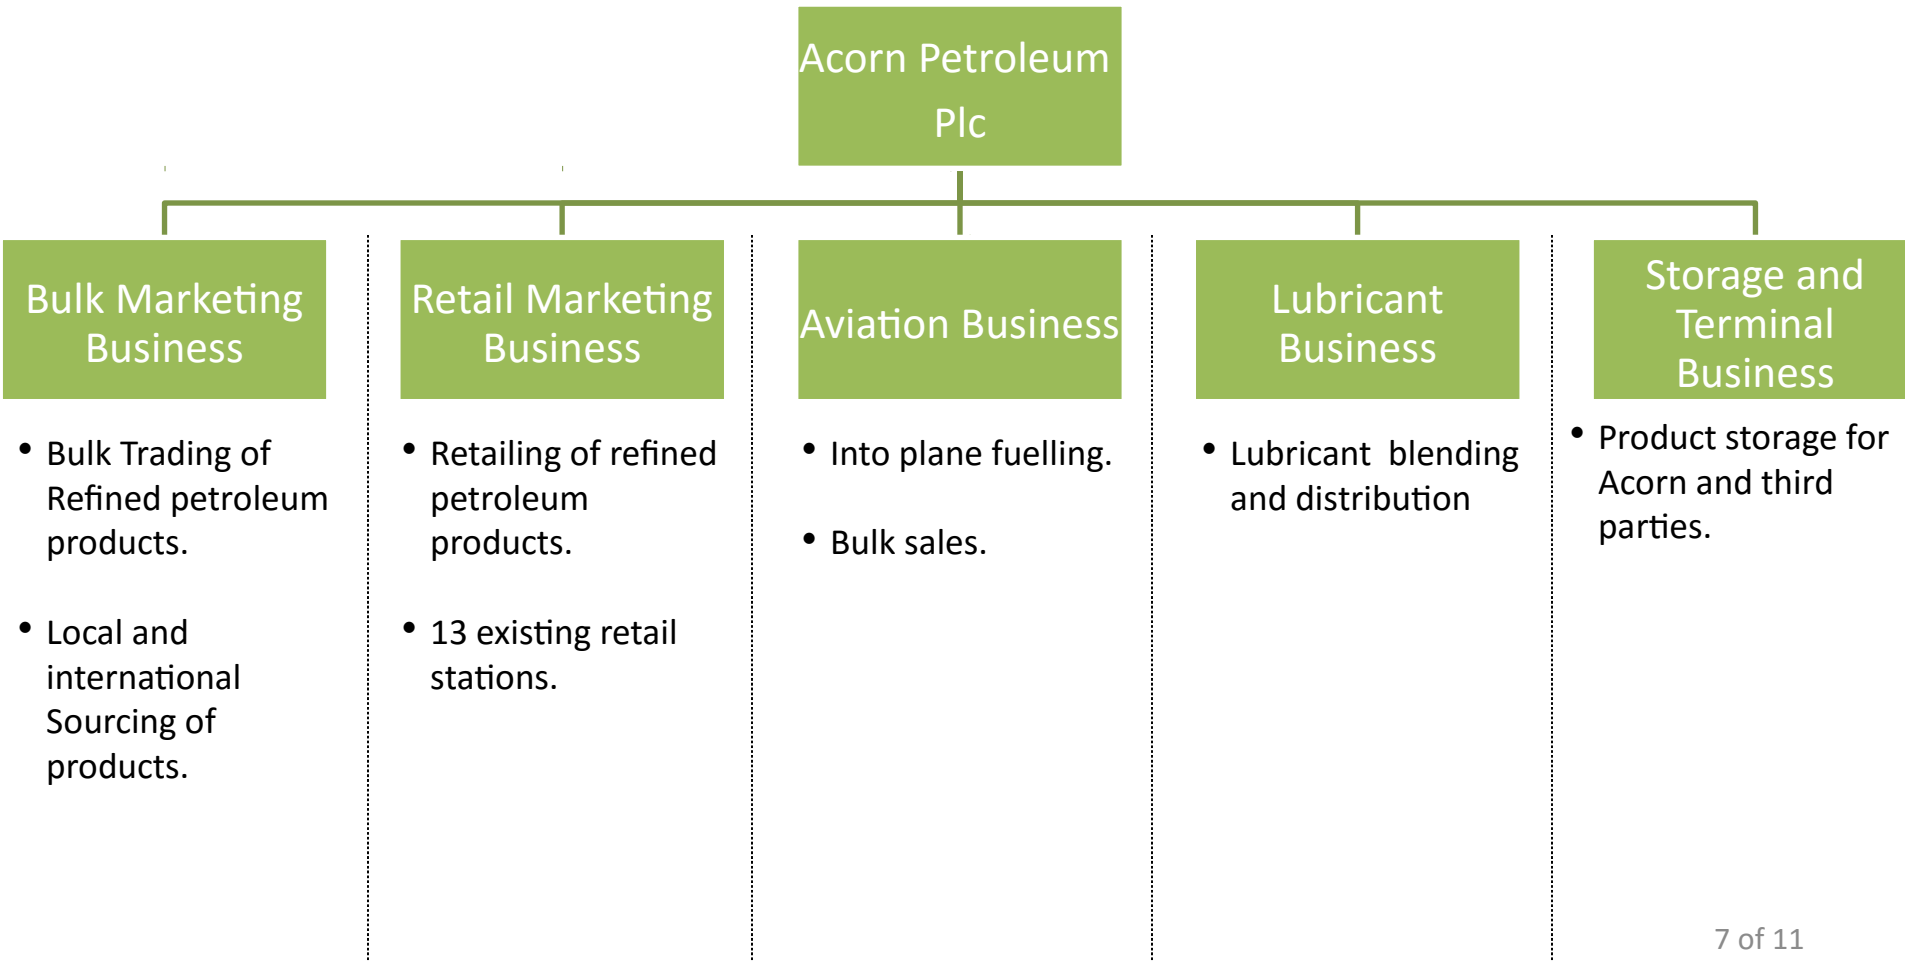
Acorn Petroleum Plc

Bulk Marketing Business

- Bulk Trading of Refined petroleum products.
- Local and international Sourcing of products.

Retail Marketing Business

- Retailing of refined petroleum products.
- 13 existing retail stations.

Aviation Business

- Into plane fuelling.
- Bulk sales.

Lubricant Business

- Lubricant blending and distribution

Storage and Terminal Business

- Product storage for Acorn and third parties.

7 of 11